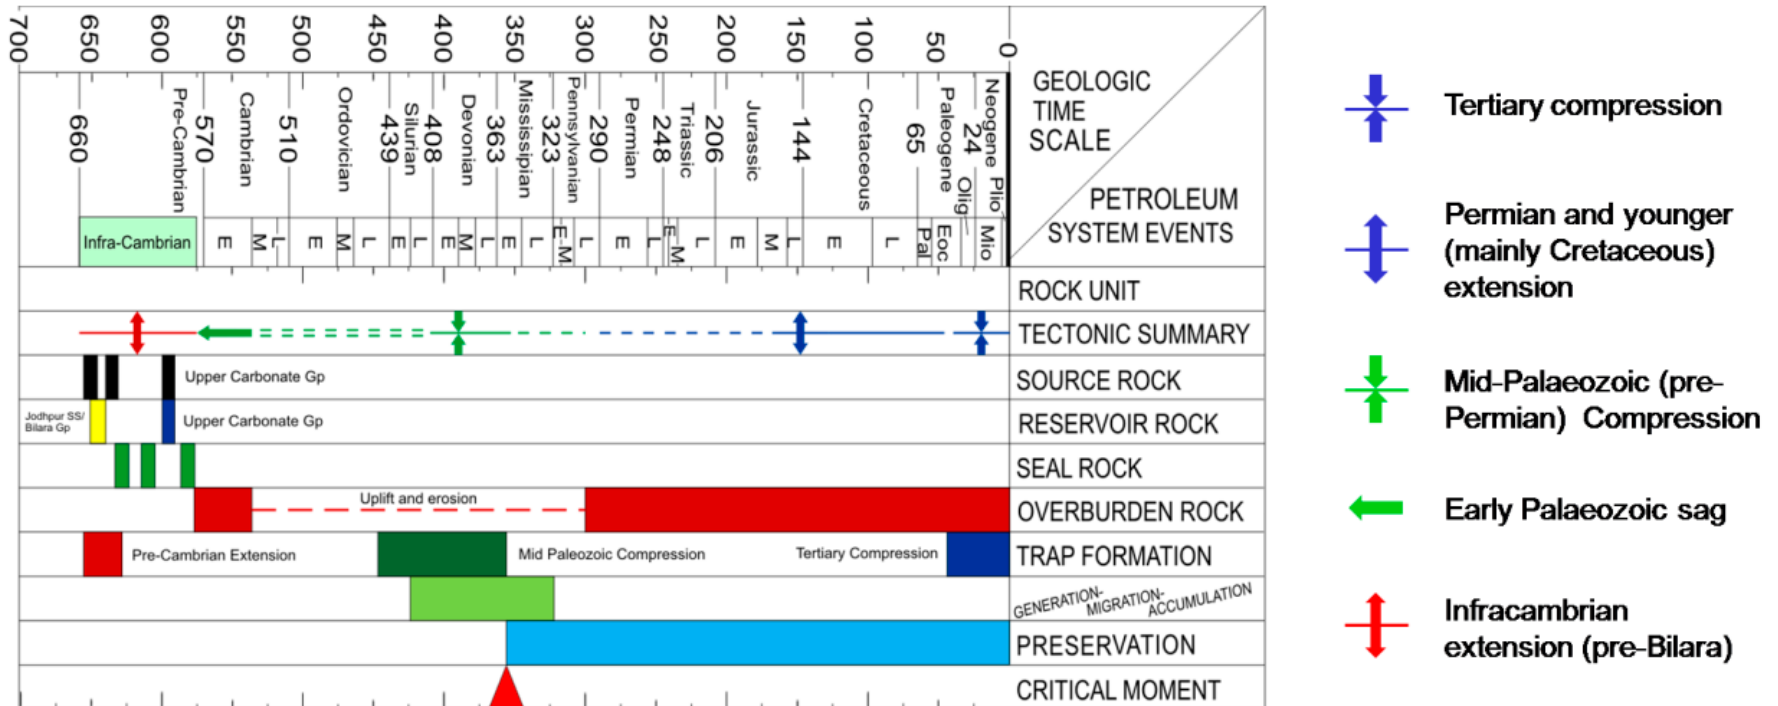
700 650 600 550 500 450 400 350 300 250 200 150 100 50 0

GEOLOGIC TIME SCALE

PETROLEUM SYSTEM EVENTS

660 Pre-Cambrian 570 Cambrian 510 Ordovician 439 Silurian 408 Devonian 363 Mississipian 323 Pennsylvanian 290 Permian 248 Triassic 206 Jurassic 144 Cretaceous 65 Paleogene 24 Neogene Plio

Infra-Cambrian E M L E M L E L E M L E L E M L E L E M L E M L E L Pal Eoc Olig Mio

ROCK UNIT

TECTONIC SUMMARY

SOURCE ROCK

RESERVOIR ROCK

SEAL ROCK

OVERBURDEN ROCK

TRAP FORMATION

GENERATION-MIGRATION-ACCUMULATION

PRESERVATION

CRITICAL MOMENT

Upper Carbonate Gp

Jodhpur SS/ Bilara Gp

Upper Carbonate Gp

Uplift and erosion

Pre-Cambrian Extension

Mid Paleozoic Compression

Tertiary Compression

Tertiary compression

Permian and younger (mainly Cretaceous) extension

Mid-Palaeozoic (pre-Permian) Compression

Early Palaeozoic sag

Infracambrian extension (pre-Bilara)